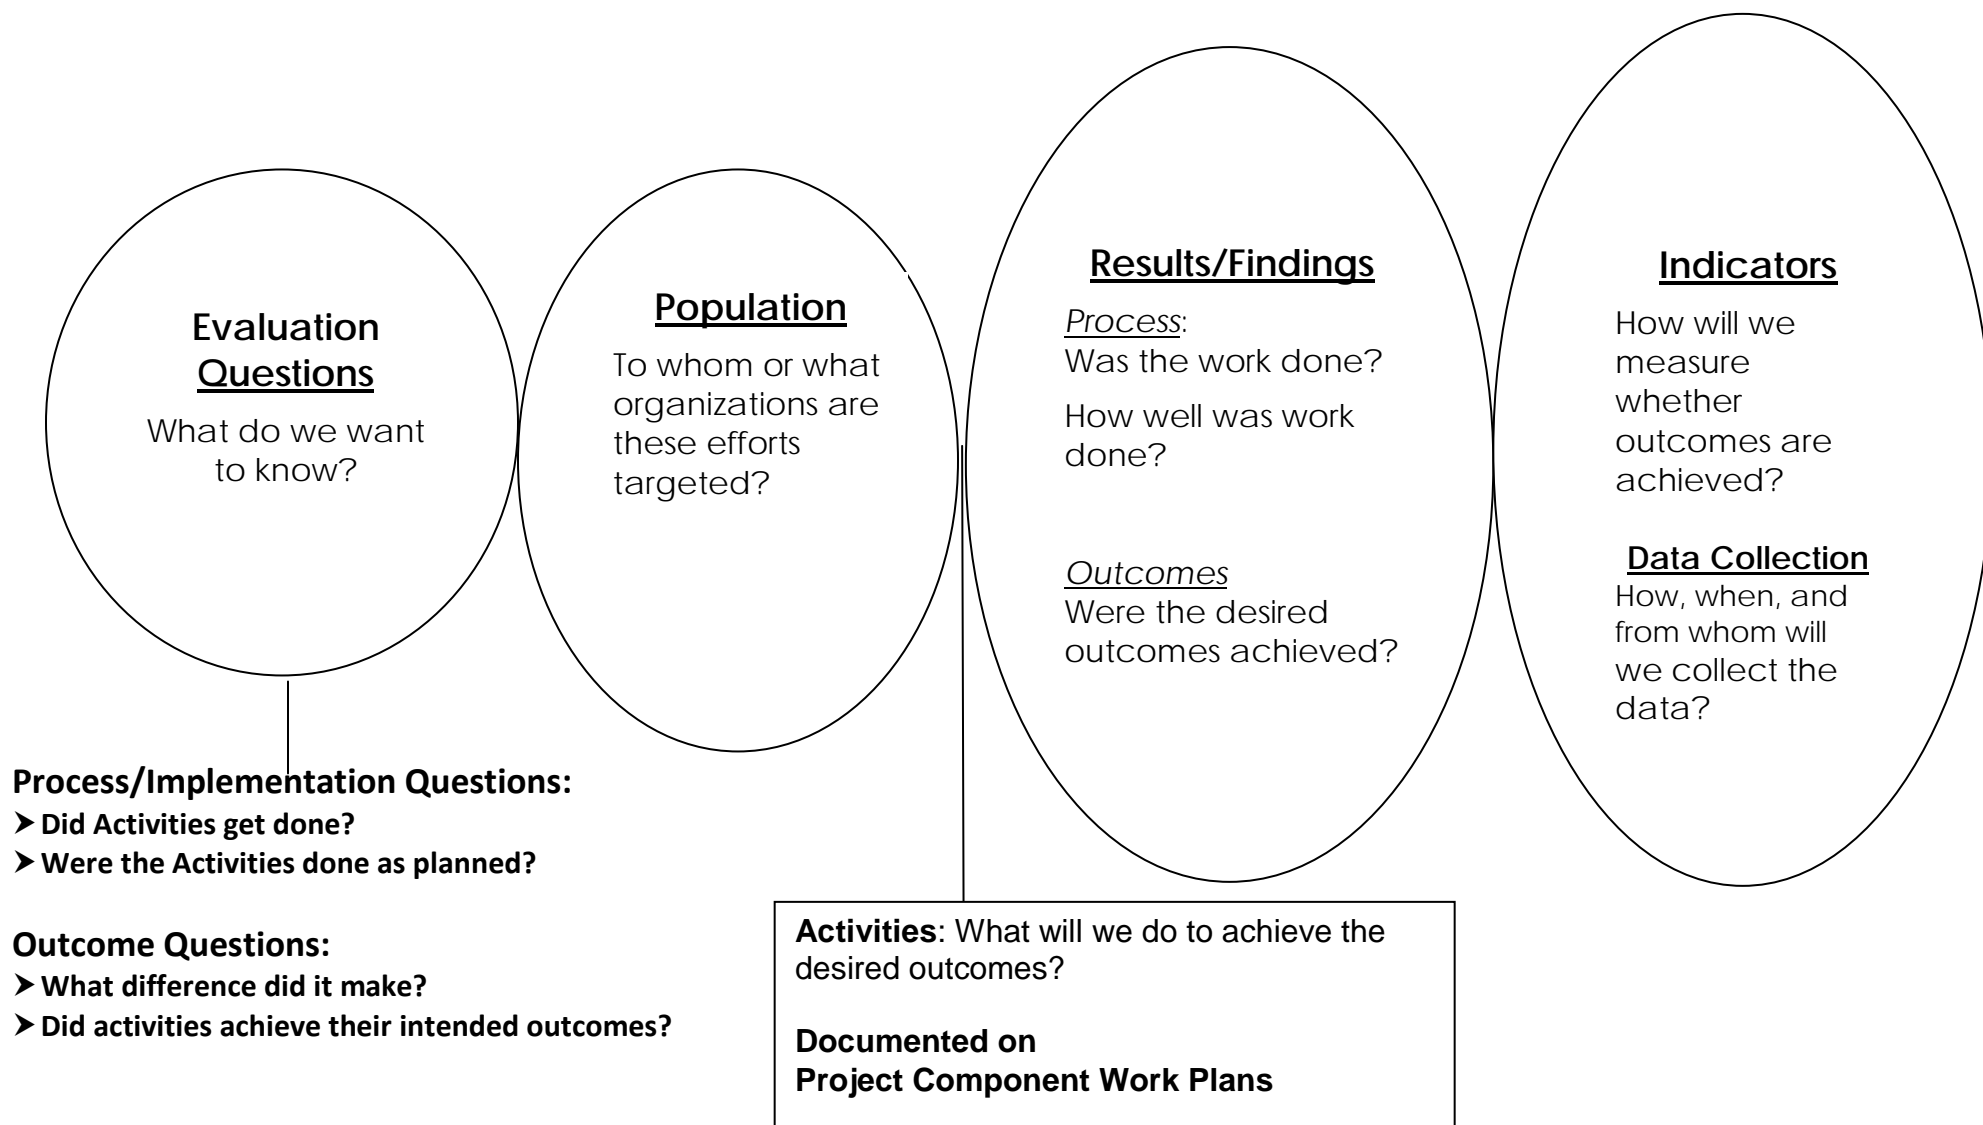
Evaluation Questions

What do we want to know?

Population

To whom or what organizations are these efforts targeted?

Results/Findings

*Process*:
Was the work done?

How well was work done?

*Outcomes*
Were the desired outcomes achieved?

Indicators

How will we measure whether outcomes are achieved?

Data Collection

How, when, and from whom will we collect the data?

Process/Implementation Questions:

➤ Did Activities get done?
➤ Were the Activities done as planned?

Outcome Questions:

➤ What difference did it make?
➤ Did activities achieve their intended outcomes?

**Activities**: What will we do to achieve the desired outcomes?

**Documented on**
**Project Component Work Plans**